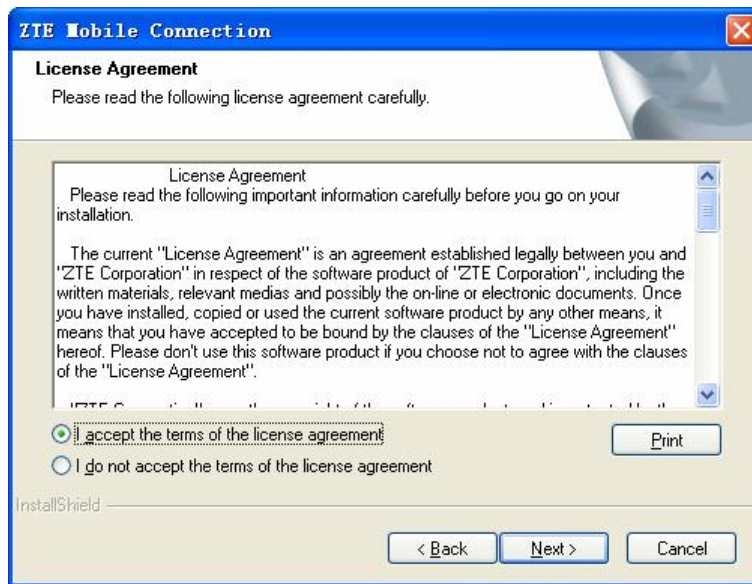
ZTE Mobile Connection

License Agreement

Please read the following license agreement carefully.

License Agreement

Please read the following important information carefully before you go on your installation.

The current "License Agreement" is an agreement established legally between you and "ZTE Corporation" in respect of the software product of "ZTE Corporation", including the written materials, relevant medias and possibly the on-line or electronic documents. Once you have installed, copied or used the current software product by any other means, it means that you have accepted to be bound by the clauses of the "License Agreement" hereof. Please don't use this software product if you choose not to agree with the clauses of the "License Agreement".

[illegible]

I accept the terms of the license agreement

I do not accept the terms of the license agreement

Print

InstallShield

< Back

Next >

Cancel